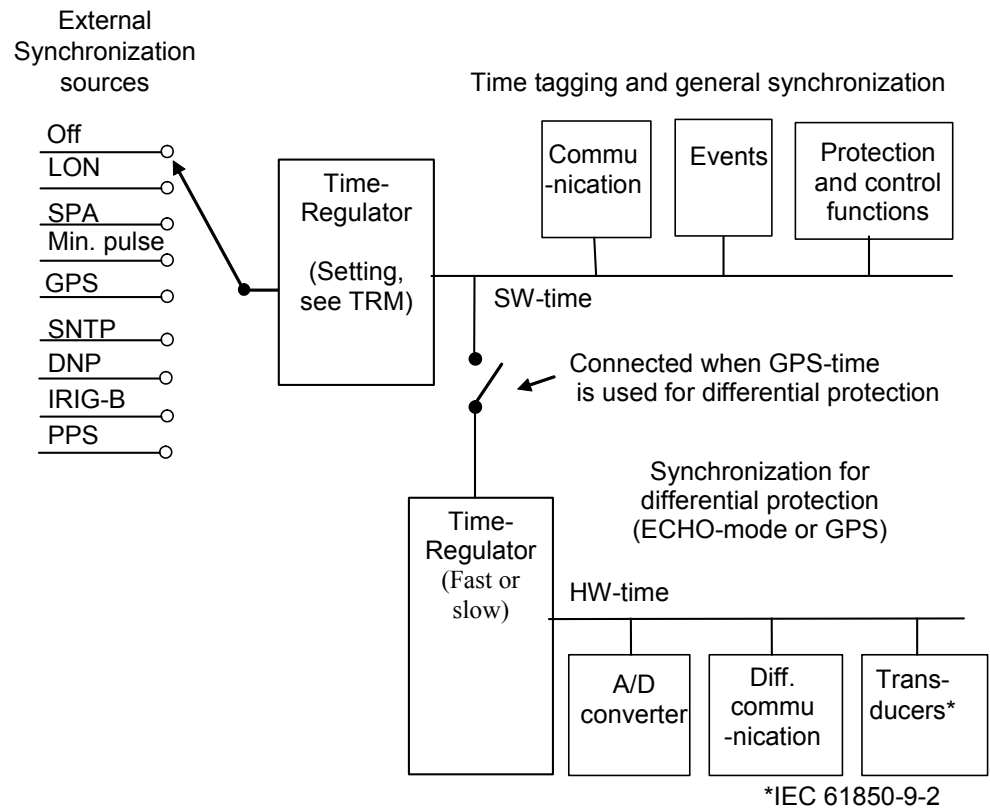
External Synchronization sources

Off
LON
SPA
Min. pulse
GPS
SNTP
DNP
IRIG-B
PPS

Time-Regulator (Setting, see TRM)

Time tagging and general synchronization

Commu -nication

Events

Protection and control functions

SW-time

Connected when GPS-time is used for differential protection

Synchronization for differential protection (ECHO-mode or GPS)

Time-Regulator (Fast or slow)

HW-time

A/D converter

Diff. commu -nication

Trans-ducers*

*IEC 61850-9-2